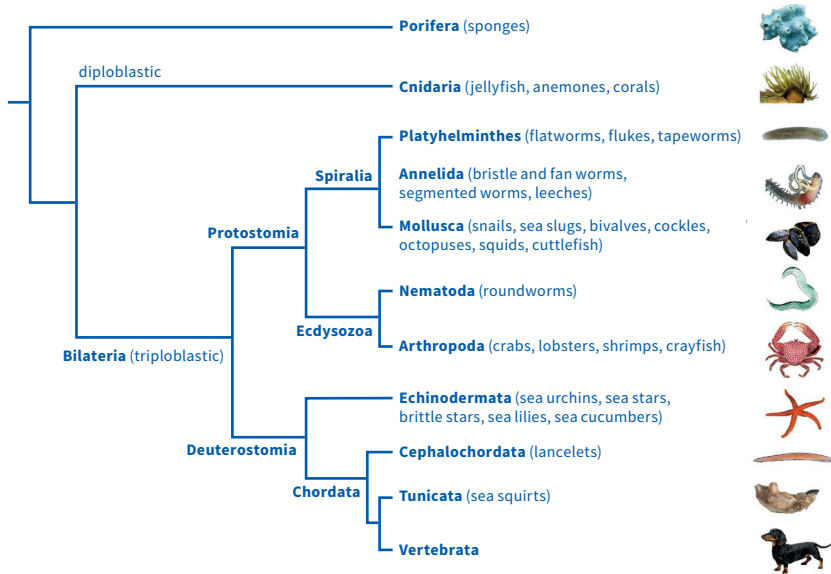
**Porifera** (sponges)

diploblastic

**Cnidaria** (jellyfish, anemones, corals)

**Platyhelminthes** (flatworms, flukes, tapeworms)

**Spiralia**

**Annelida** (bristle and fan worms, segmented worms, leeches)

**Protostomia**

**Mollusca** (snails, sea slugs, bivalves, cockles, octopuses, squids, cuttlefish)

**Nematoda** (roundworms)

**Ecdysozoa**

**Bilateria** (triploblastic)

**Arthropoda** (crabs, lobsters, shrimps, crayfish)

**Echinodermata** (sea urchins, sea stars, brittle stars, sea lilies, sea cucumbers)

**Deuterostomia**

**Cephalochordata** (lancelets)

**Chordata**

**Tunicata** (sea squirts)

**Vertebrata**